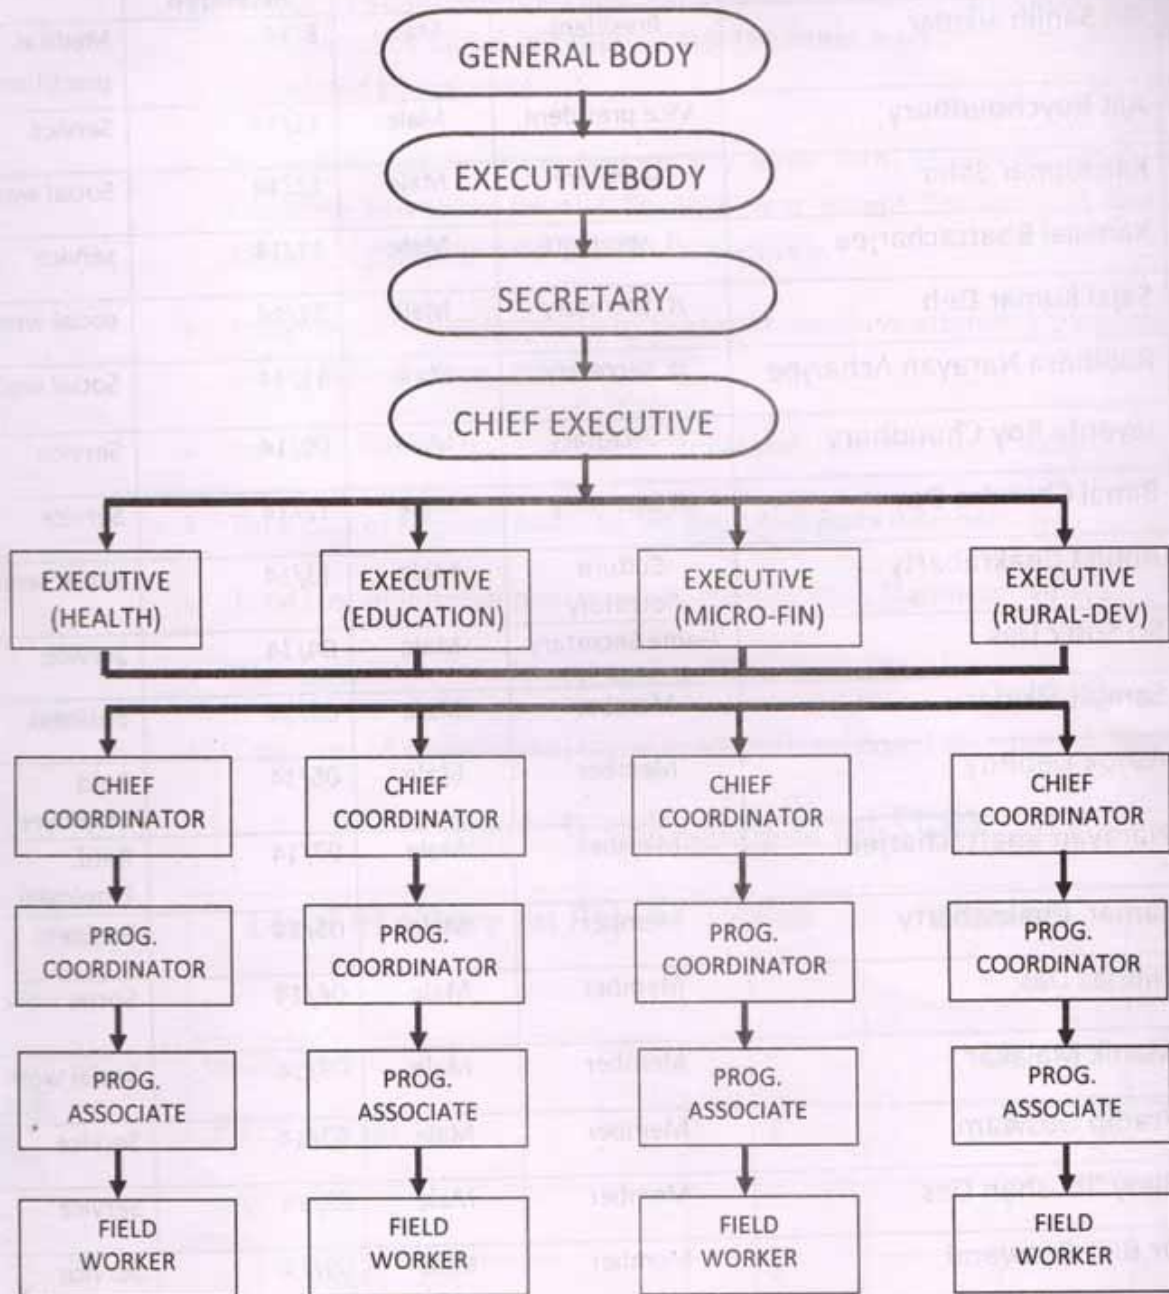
GENERAL BODY

EXECUTIVEBODY

SECRETARY

CHIEF EXECUTIVE

EXECUTIVE (HEALTH)

EXECUTIVE (EDUCATION)

EXECUTIVE (MICRO-FIN)

EXECUTIVE (RURAL-DEV)

CHIEF COORDINATOR

CHIEF COORDINATOR

CHIEF COORDINATOR

CHIEF COORDINATOR

PROG. COORDINATOR

PROG. COORDINATOR

PROG. COORDINATOR

PROG. COORDINATOR

PROG. ASSOCIATE

PROG. ASSOCIATE

PROG. ASSOCIATE

PROG. ASSOCIATE

FIELD WORKER

FIELD WORKER

FIELD WORKER

FIELD WORKER